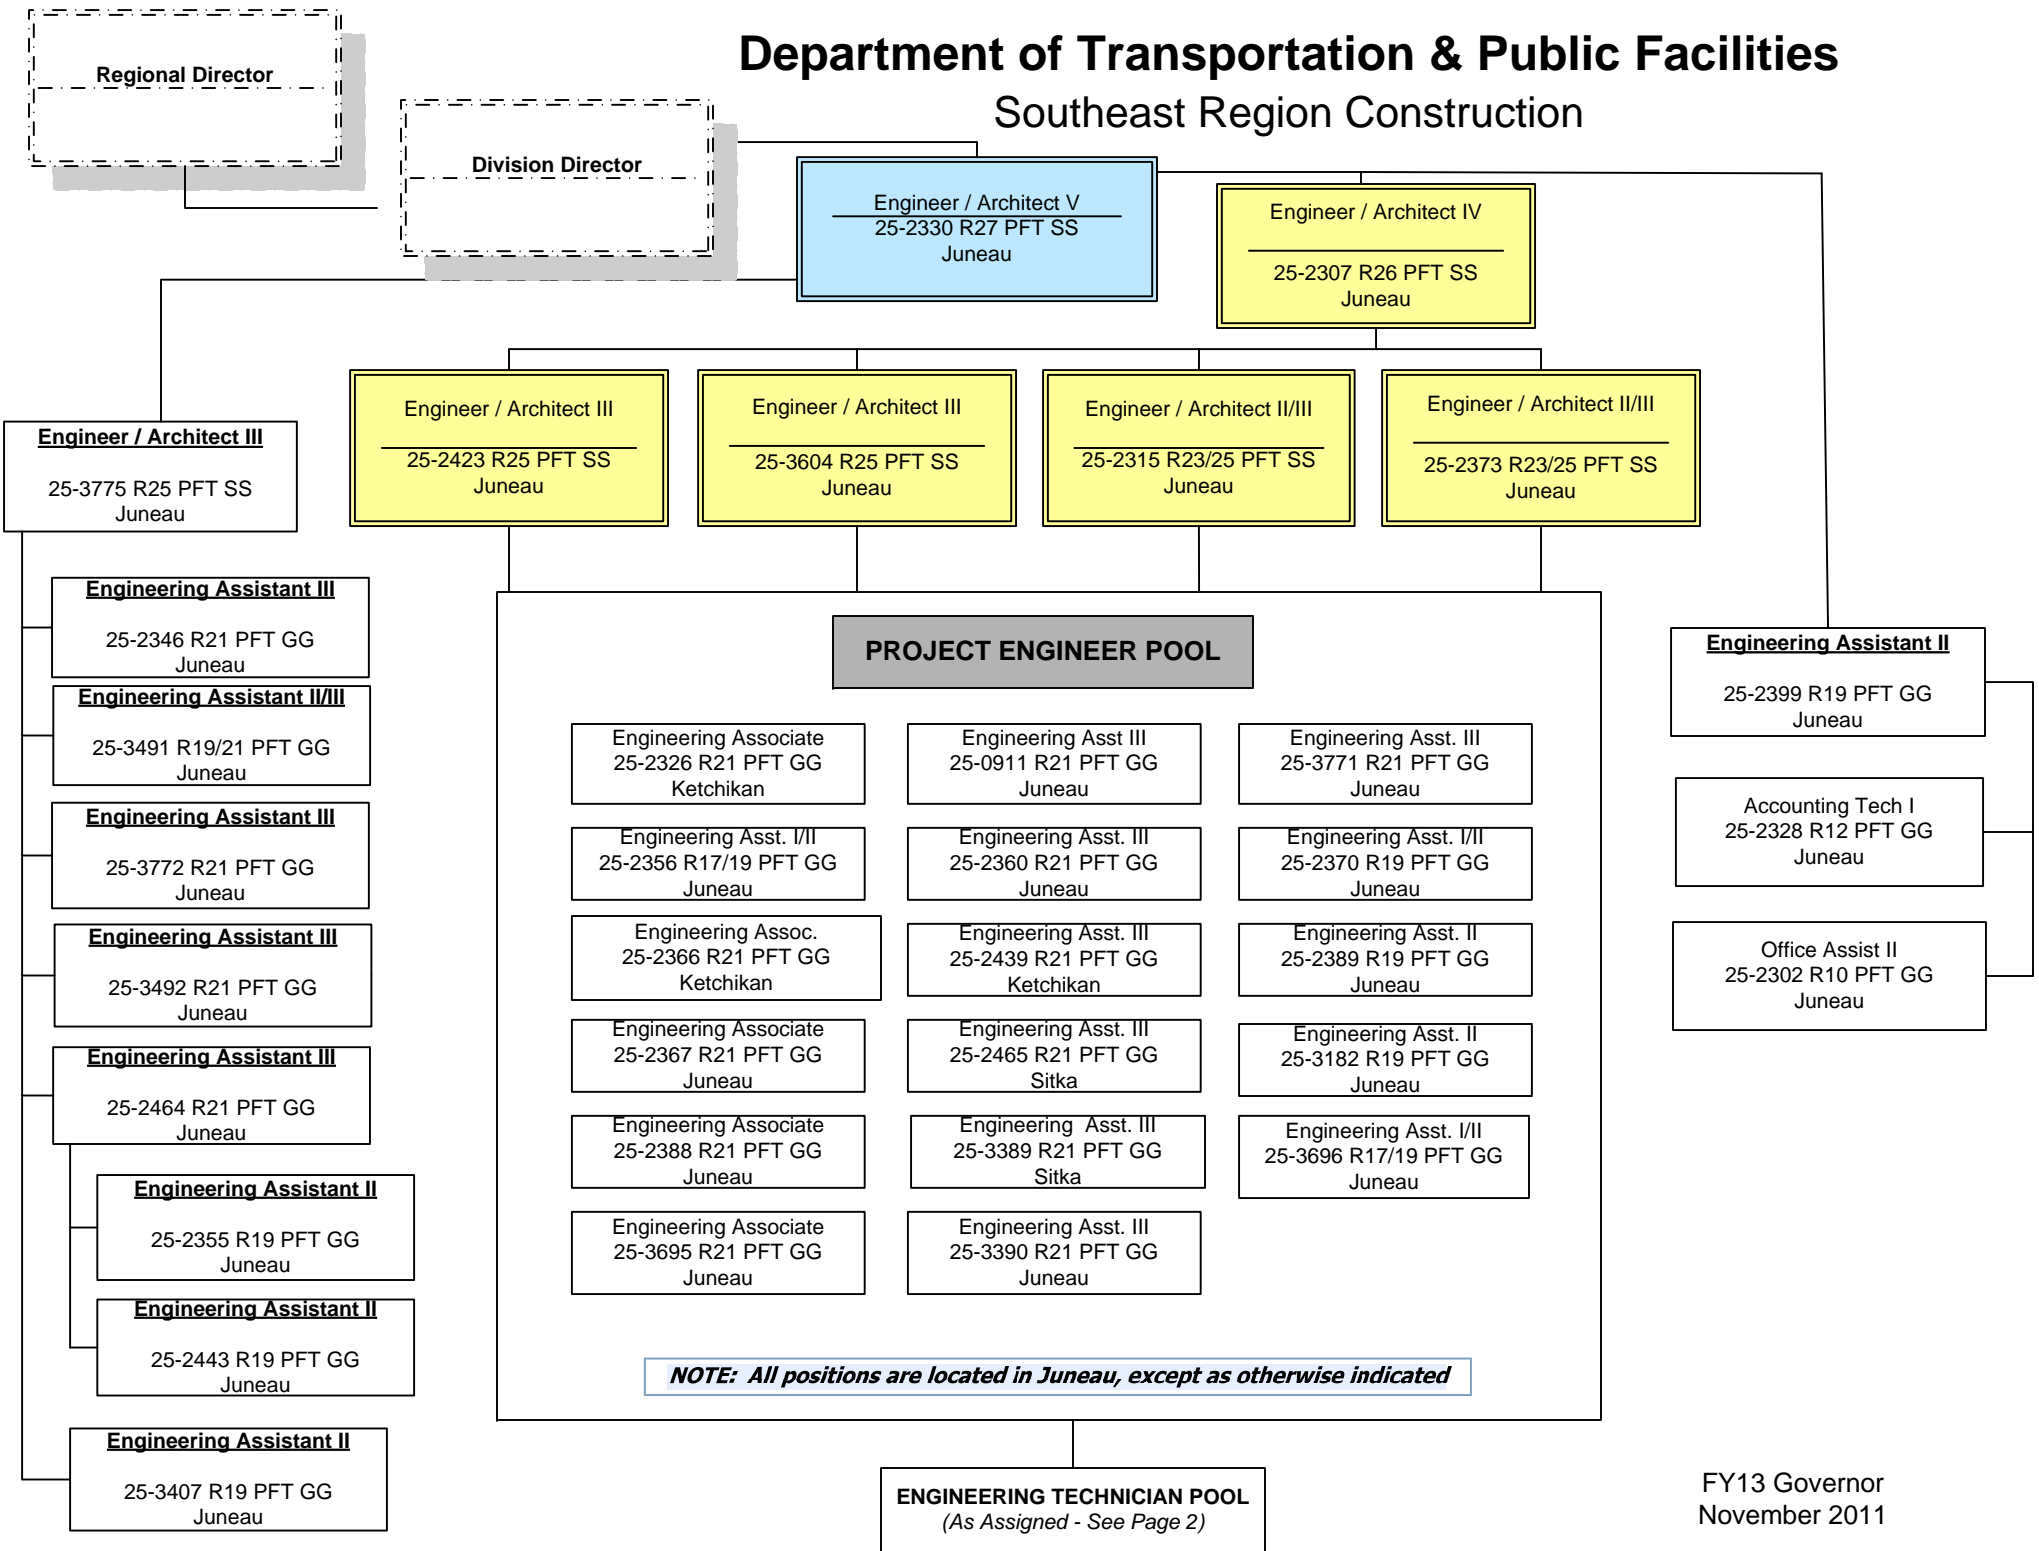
Regional Director

Division Director

Department of Transportation & Public Facilities
Southeast Region Construction

Engineer / Architect V
25-2330 R27 PFT SS
Juneau

Engineer / Architect IV
25-2307 R26 PFT SS
Juneau

Engineer / Architect III
25-3775 R25 PFT SS
Juneau

Engineer / Architect III
25-2423 R25 PFT SS
Juneau

Engineer / Architect III
25-3604 R25 PFT SS
Juneau

Engineer / Architect II/III
25-2315 R23/25 PFT SS
Juneau

Engineer / Architect II/III
25-2373 R23/25 PFT SS
Juneau

Engineering Assistant III
25-2346 R21 PFT GG
Juneau

Engineering Assistant II/III
25-3491 R19/21 PFT GG
Juneau

Engineering Assistant III
25-3772 R21 PFT GG
Juneau

Engineering Assistant III
25-3492 R21 PFT GG
Juneau

Engineering Assistant III
25-2464 R21 PFT GG
Juneau

Engineering Assistant II
25-2355 R19 PFT GG
Juneau

Engineering Assistant II
25-2443 R19 PFT GG
Juneau

Engineering Assistant II
25-3407 R19 PFT GG
Juneau

PROJECT ENGINEER POOL

Engineering Associate
25-2326 R21 PFT GG
Ketchikan

Engineering Asst III
25-0911 R21 PFT GG
Juneau

Engineering Asst. III
25-3771 R21 PFT GG
Juneau

Engineering Asst. I/II
25-2356 R17/19 PFT GG
Juneau

Engineering Asst. III
25-2360 R21 PFT GG
Juneau

Engineering Asst. I/II
25-2370 R19 PFT GG
Juneau

Engineering Assoc.
25-2366 R21 PFT GG
Ketchikan

Engineering Asst. III
25-2439 R21 PFT GG
Ketchikan

Engineering Asst. II
25-2389 R19 PFT GG
Juneau

Engineering Associate
25-2367 R21 PFT GG
Juneau

Engineering Asst. III
25-2465 R21 PFT GG
Sitka

Engineering Asst. II
25-3182 R19 PFT GG
Juneau

Engineering Associate
25-2388 R21 PFT GG
Juneau

Engineering Asst. III
25-3389 R21 PFT GG
Sitka

Engineering Asst. I/II
25-3696 R17/19 PFT GG
Juneau

Engineering Associate
25-3695 R21 PFT GG
Juneau

Engineering Asst. III
25-3390 R21 PFT GG
Juneau

NOTE: All positions are located in Juneau, except as otherwise indicated

Engineering Assistant II
25-2399 R19 PFT GG
Juneau

Accounting Tech I
25-2328 R12 PFT GG
Juneau

Office Assist II
25-2302 R10 PFT GG
Juneau

ENGINEERING TECHNICIAN POOL
(As Assigned - See Page 2)

FY13 Governor
November 2011